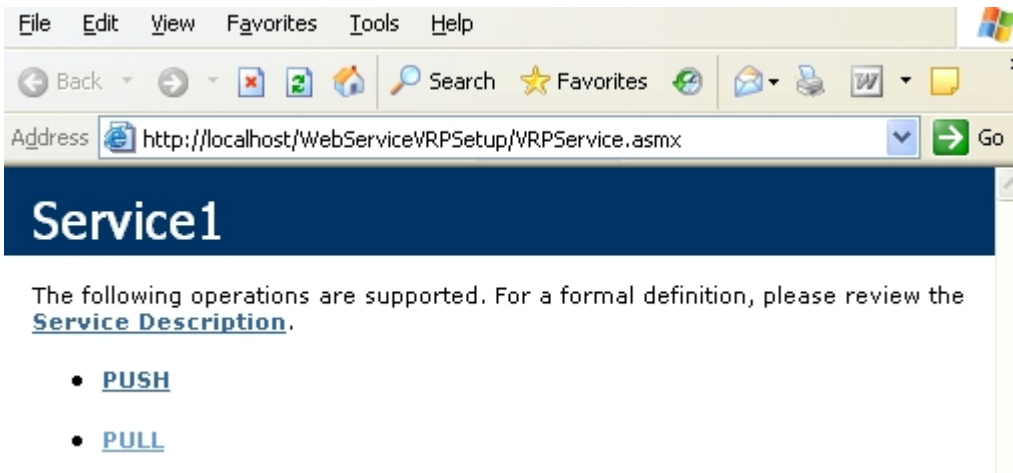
File Edit View Favorites Tools Help

Back Search Favorites

Address http://localhost/WebServiceVRPSetup/VRPService.asmx Go

Service1

The following operations are supported. For a formal definition, please review the **Service Description**.

- **PUSH**
- **PULL**